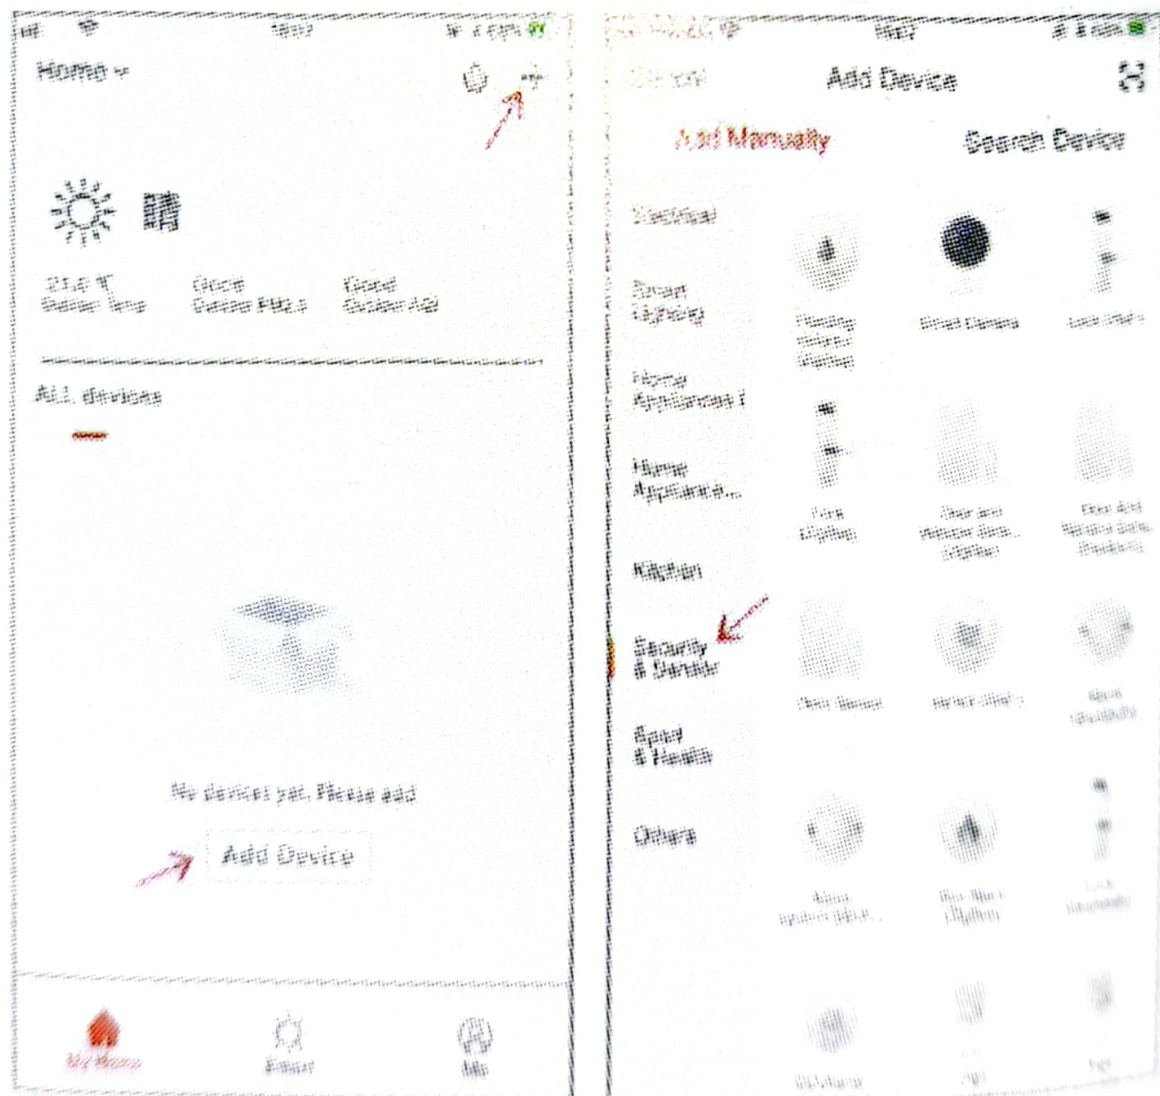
Home

晴

21.0 ℃ Outdoor Temp

Good Outdoor PM2.5

Good Outdoor AQI

ALL devices

No devices yet, Please add

Add Device

My Home

Smart

Me

Add Device

Add Manually

Search Device

Electrical

Smart Lighting

Home Appliances

Home Appliance...

Kitchen

Security & Sensor

Sport & Health

Others

Smart Camera

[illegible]